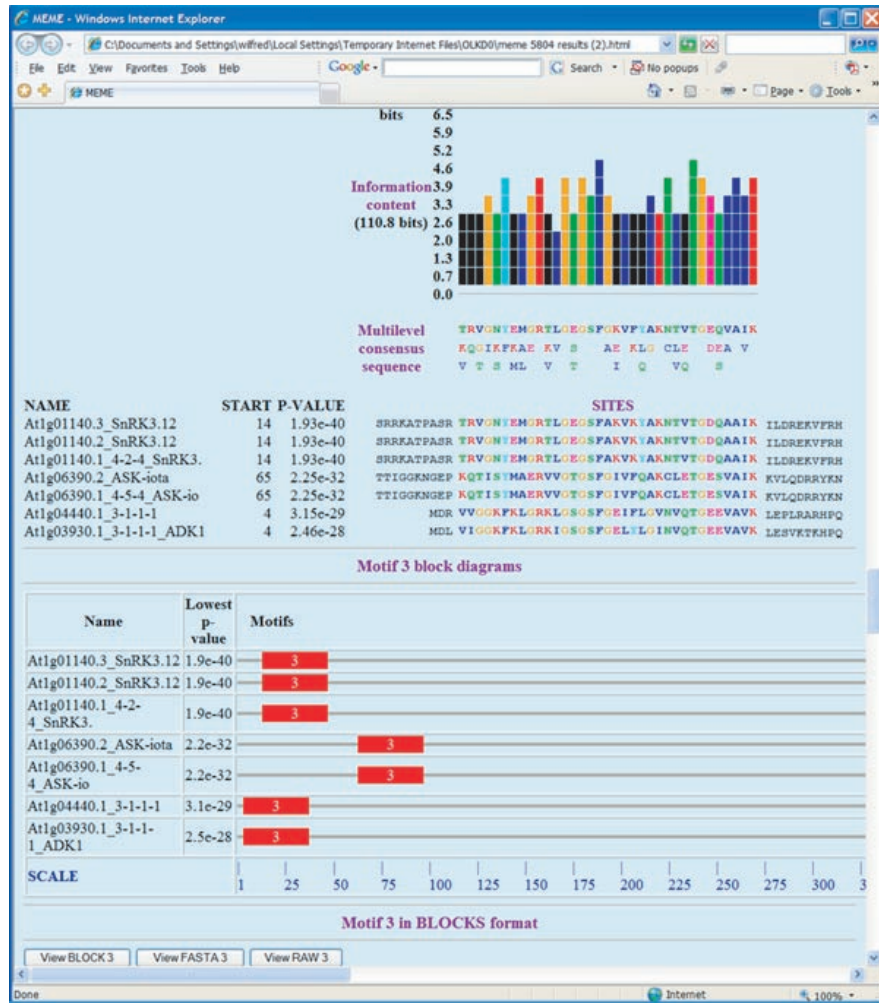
MEME - Windows Internet Explorer

C:\Documents and Settings\wilfred\Local Settings\Temporary Internet Files\OLKD0\meme 5804 results (2).html

File Edit View Favorites Tools Help

Google - Search - No popups

MEME

Page - Tools -

bits 6.5
5.9
5.2
4.6
Information 3.9
content 3.3
(110.8 bits) 2.6
2.0
1.3
0.7
0.0

Multilevel consensus sequence
TRVGNYEMGRTLGEGSFGKVFYAKNTVTGEQVAIK
KQGIKFKAE KV S AE KLG CLE DEA V
V T S ML V T I Q VQ S

| NAME | START | P-VALUE | SITES |
|---|---|---|---|
| At1g01140.3_SnRK3.12 | 14 | 1.93e-40 | SRRKATPASR TRVGNYEMGRTLGEGSFAKVKYAKNTVTGDQAAIK ILDREKVFRH |
| At1g01140.2_SnRK3.12 | 14 | 1.93e-40 | SRRKATPASR TRVGNYEMGRTLGEGSFAKVKYAKNTVTGDQAAIK ILDREKVFRH |
| At1g01140.1_4-2-4_SnRK3. | 14 | 1.93e-40 | SRRKATPASR TRVGNYEMGRTLGEGSFAKVKYAKNTVTGDQAAIK ILDREKVFRH |
| At1g06390.2_ASK-iota | 65 | 2.25e-32 | TTIGGKNGEP KQTISYMAERVVGTGSFGIVFQAKCLETGESVAIK KVLQDRRYKN |
| At1g06390.1_4-5-4_ASK-io | 65 | 2.25e-32 | TTIGGKNGEP KQTISYMAERVVGTGSFGIVFQAKCLETGESVAIK KVLQDRRYKN |
| At1g04440.1_3-1-1-1 | 4 | 3.15e-29 | MDR VVGGKFKLGRKLGSGSFGEIFLGVNVQTGEEVAVK LEPLRARHPQ |
| At1g03930.1_3-1-1-1_ADK1 | 4 | 2.46e-28 | MDL VIGGKFKLGRKIGSGSFGELYLGINVQTGEEVAVK LESVKTKHPQ |

Motif 3 block diagrams

| Name | Lowest p-value | Motifs |
|---|---|---|
| At1g01140.3_SnRK3.12 | 1.9e-40 | 3 |
| At1g01140.2_SnRK3.12 | 1.9e-40 | 3 |
| At1g01140.1_4-2-4_SnRK3. | 1.9e-40 | 3 |
| At1g06390.2_ASK-iota | 2.2e-32 | 3 |
| At1g06390.1_4-5-4_ASK-io | 2.2e-32 | 3 |
| At1g04440.1_3-1-1-1 | 3.1e-29 | 3 |
| At1g03930.1_3-1-1-1_ADK1 | 2.5e-28 | 3 |
| SCALE | | 1 25 50 75 100 125 150 175 200 225 250 275 300 3 |

Motif 3 in BLOCKS format

View BLOCK 3 View FASTA 3 View RAW 3

Done Internet 100%